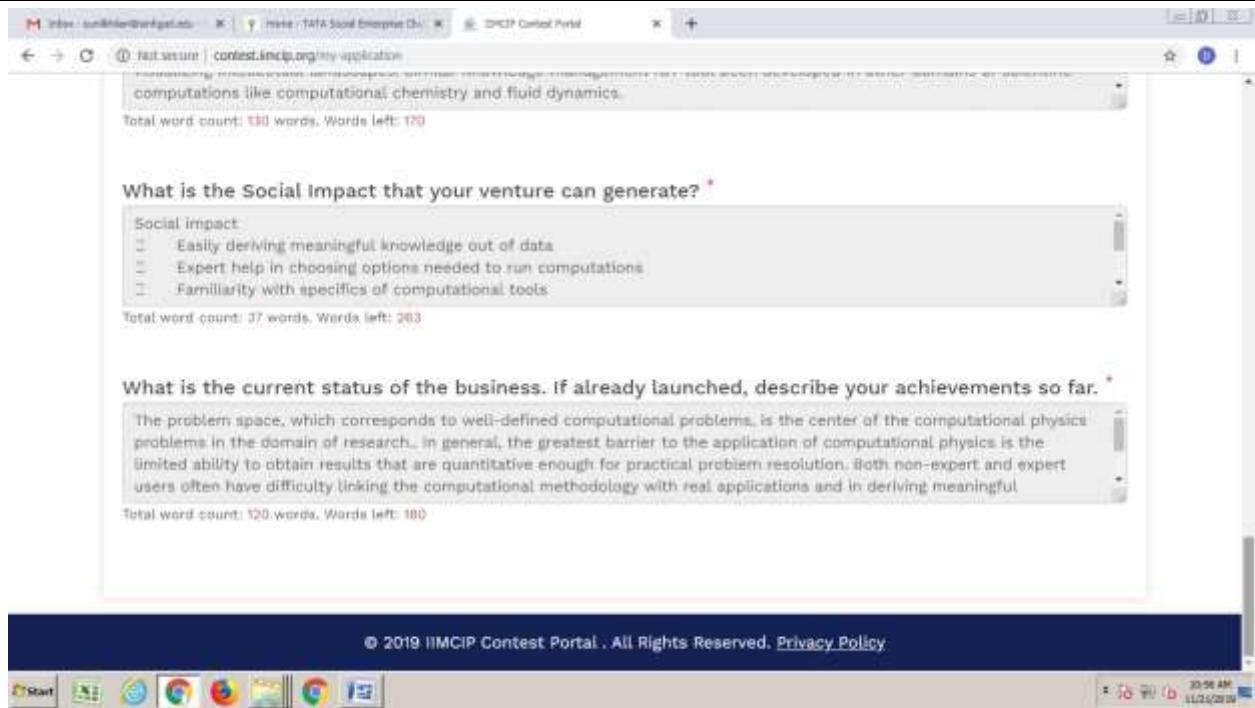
M Inbox - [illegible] × | Home - TATA Social Enterprise Ch × | IIMCIP Contest Portal × | +

Not secure | contest.iimcip.org/my-application

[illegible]
computations like computational chemistry and fluid dynamics.

Total word count: 130 words. Words left: 170

What is the Social Impact that your venture can generate? *

Social impact
Easily deriving meaningful knowledge out of data
Expert help in choosing options needed to run computations
Familiarity with specifics of computational tools

Total word count: 37 words. Words left: 263

What is the current status of the business. If already launched, describe your achievements so far. *

The problem space, which corresponds to well-defined computational problems, is the center of the computational physics problems in the domain of research.. In general, the greatest barrier to the application of computational physics is the limited ability to obtain results that are quantitative enough for practical problem resolution. Both non-expert and expert users often have difficulty linking the computational methodology with real applications and in deriving meaningful

Total word count: 120 words. Words left: 180

© 2019 IIMCIP Contest Portal . All Rights Reserved. Privacy Policy

Start

10:56 AM
11/21/2018